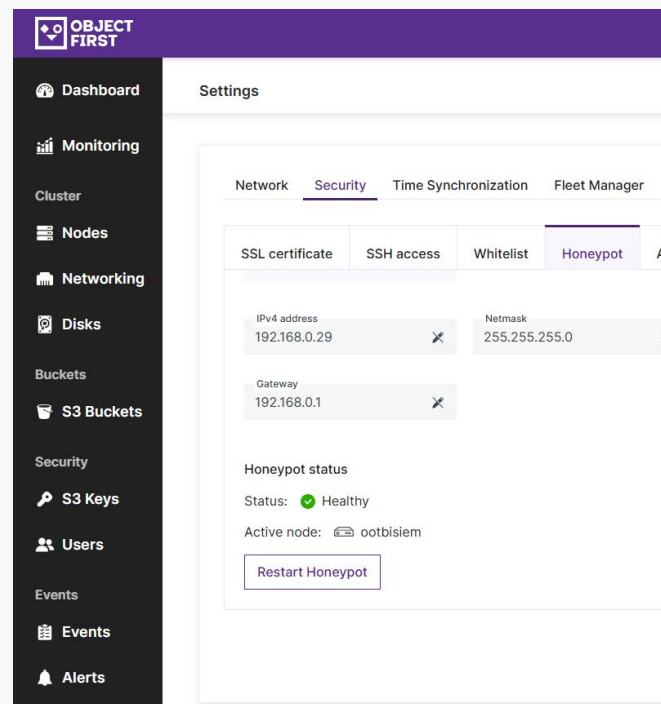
OBJECT FIRST

Dashboard

Monitoring

Cluster

Nodes

Networking

Disks

Buckets

S3 Buckets

Security

S3 Keys

Users

Events

Events

Alerts

Settings

Network Security Time Synchronization Fleet Manager

SSL certificate SSH access Whitelist Honeypot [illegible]

IPv4 address
192.168.0.29

Netmask
255.255.255.0

Gateway
192.168.0.1

Honeypot status

Status: Healthy

Active node: ootbisiem

Restart Honeypot